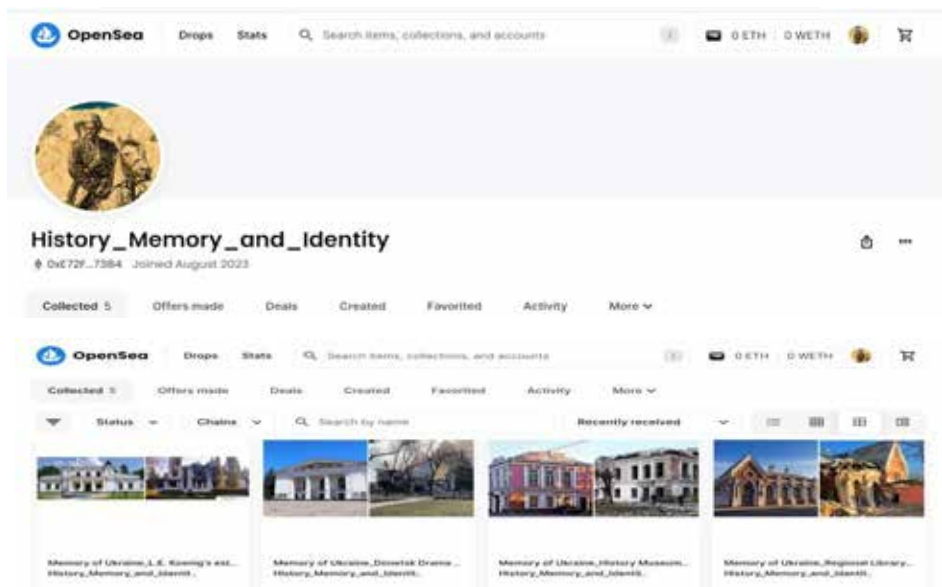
OpenSea Drops Stats Search items, collections, and accounts / 0 ETH 0 WETH

History_Memory_and_Identity

0xE72F...7384 Joined August 2023

Collected 5 Offers made Deals Created Favorited Activity More

OpenSea Drops Stats Search items, collections, and accounts / 0 ETH 0 WETH

Collected 5 Offers made Deals Created Favorited Activity More

Status Chains Search by name Recently received

Memory of Ukraine_L.E. Koenig's est... History_Memory_and_Identit...

Memory of Ukraine_Donetsk Drama ... History_Memory_and_Identit...

Memory of Ukraine_History Museum... History_Memory_and_Identit...

Memory of Ukraine_Regional Library... History_Memory_and_Identit...